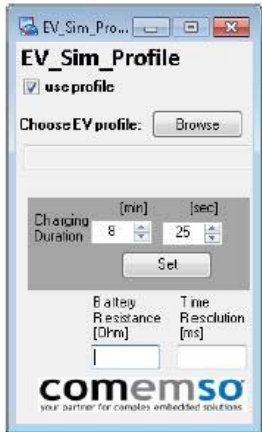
EV_Sim_Pro...

EV_Sim_Profile

use profile

Choose EV profile: Browse

[min] [sec]

Charging Duration 8 25

Set

Battery Resistance [Ohm]

Time Resolution [ms]

comemso
your partner for complex embedded solutions